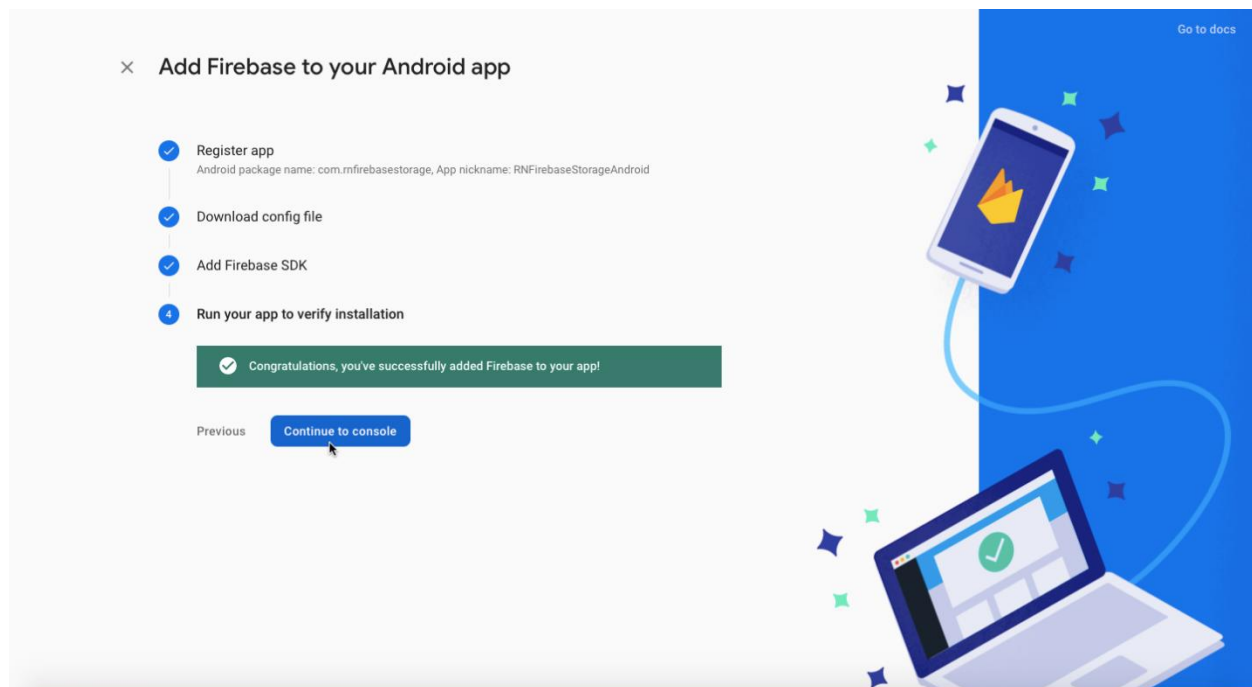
Go to docs

× Add Firebase to your Android app

Register app
Android package name: com.rnfirebasestorage, App nickname: RNFirebaseStorageAndroid

Download config file

Add Firebase SDK

4 Run your app to verify installation

Congratulations, you've successfully added Firebase to your app!

Previous

Continue to console